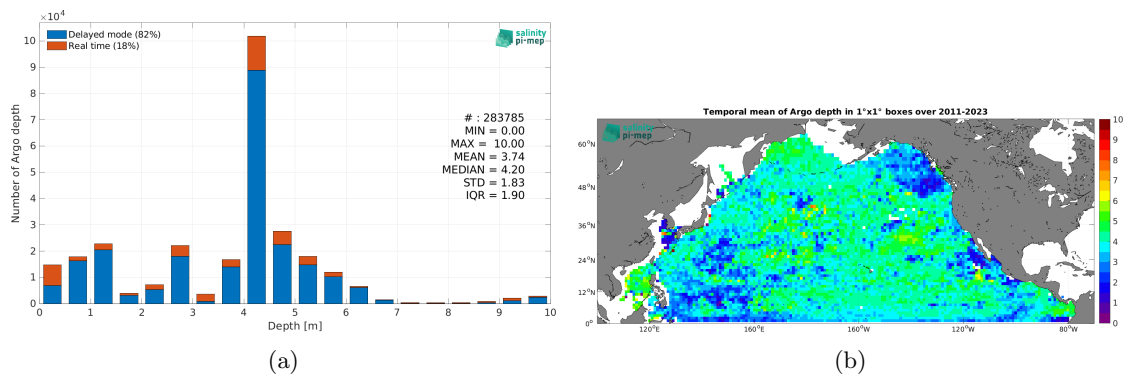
$\times10^4$

Delayed mode (82%)
Real time (18%)

salinity pi-mep

# : 283785
MIN = 0.00
MAX = 10.00
MEAN = 3.74
MEDIAN = 4.20
STD = 1.83
IQR = 1.90

Number of Argo depth

10
9
8
7
6
5
4
3
2
1
0

0 1 2 3 4 5 6 7 8 9 10

Depth [m]

(a)

Temporal mean of Argo depth in 1°x1° boxes over 2011-2023

salinity pi-mep

60°N
48°N
36°N
24°N
12°N
0°

120°E 160°E 160°W 120°W 80°W

10
9
8
7
6
5
4
3
2
1
0

(b)